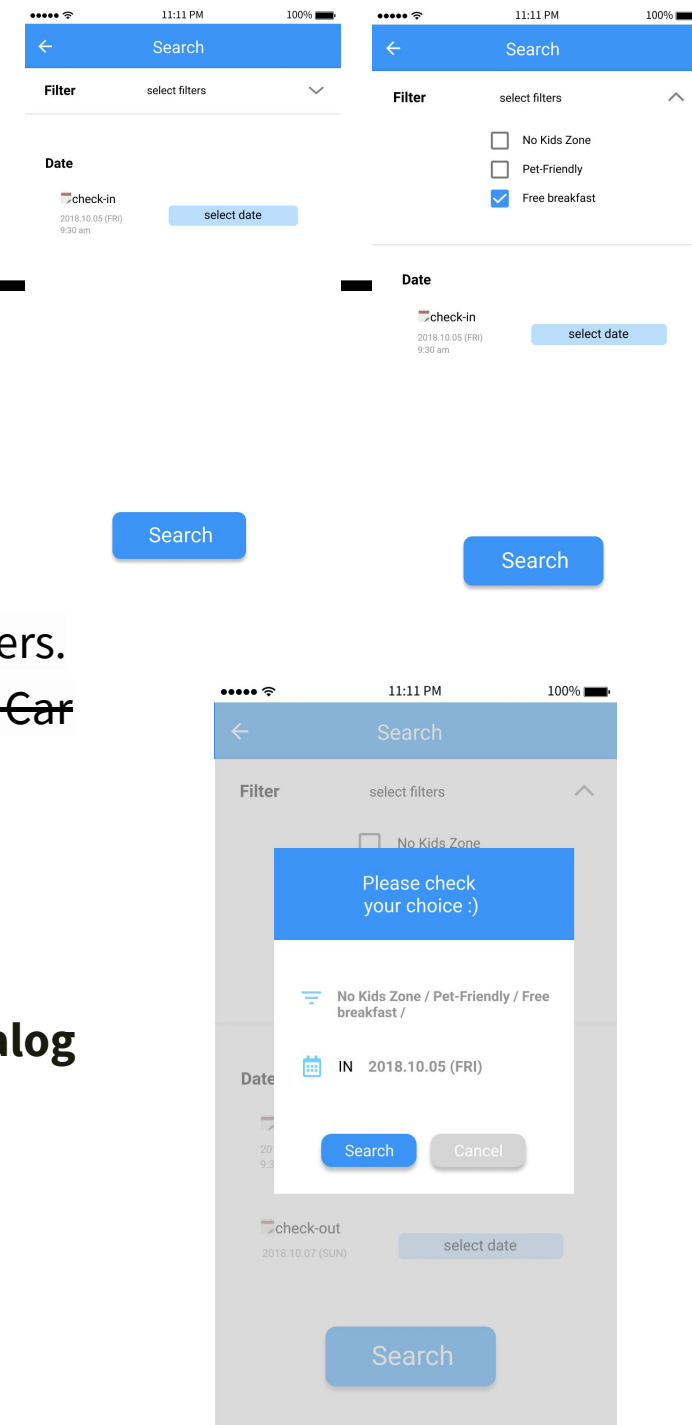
11:11 PM 100%
Search
Filter select filters
Date
check-in
2018.10.05 (FRI)
9:30 am
select date
Search

11:11 PM 100%
Search
Filter select filters
No Kids Zone
Pet-Friendly
Free breakfast
Date
check-in
2018.10.05 (FRI)
9:30 am
select date
Search

ers.
~~Car~~

alog

11:11 PM 100%
Search
Filter select filters
No Kids Zone
Please check your choice :)
No Kids Zone / Pet-Friendly / Free breakfast /
IN 2018.10.05 (FRI)
Search Cancel
Date
20
9:3
check-out
2018.10.07 (SUN)
select date
Search